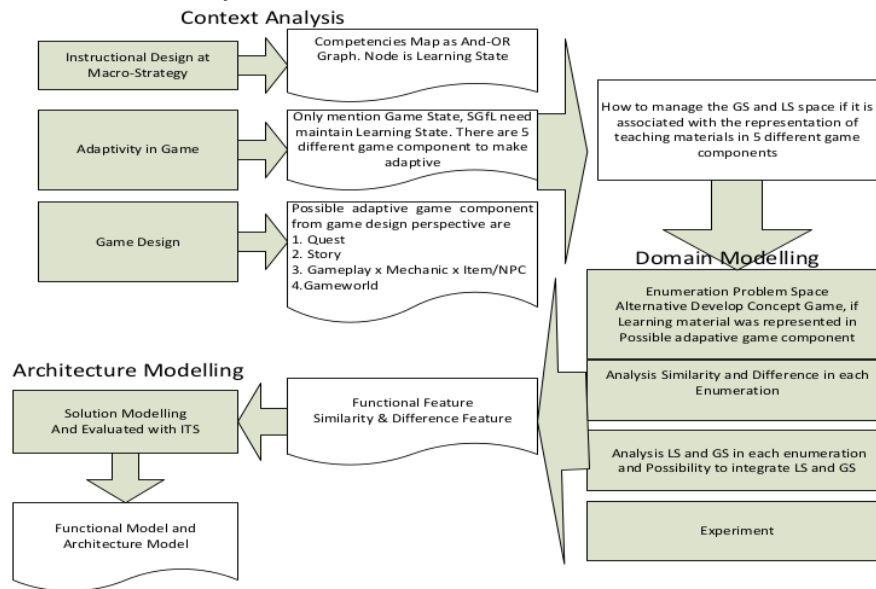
Context Analysis

Instructional Design at Macro-Strategy

Competencies Map as And-OR Graph. Node is Learning State

Adaptivity in Game

Only mention Game State, SGfL need maintain Learning State. There are 5 different game component to make adaptive

Game Design

Possible adaptive game component from game design perspective are
1. Quest
2. Story
3. Gameplay x Mechanic x Item/NPC
4.Gameworld

How to manage the GS and LS space if it is associated with the representation of teaching materials in 5 different game components

Domain Modelling

Enumeration Problem Space Alternative Develop Concept Game, if Learning material was represented in Possible adapative game component

Analysis Similarity and Difference in each Enumeration

Analysis LS and GS in each enumeration and Possibility to integrate LS and GS

Experiment

Architecture Modelling

Solution Modelling And Evaluated with ITS

Functional Feature Similarity & Difference Feature

Functional Model and Architecture Model